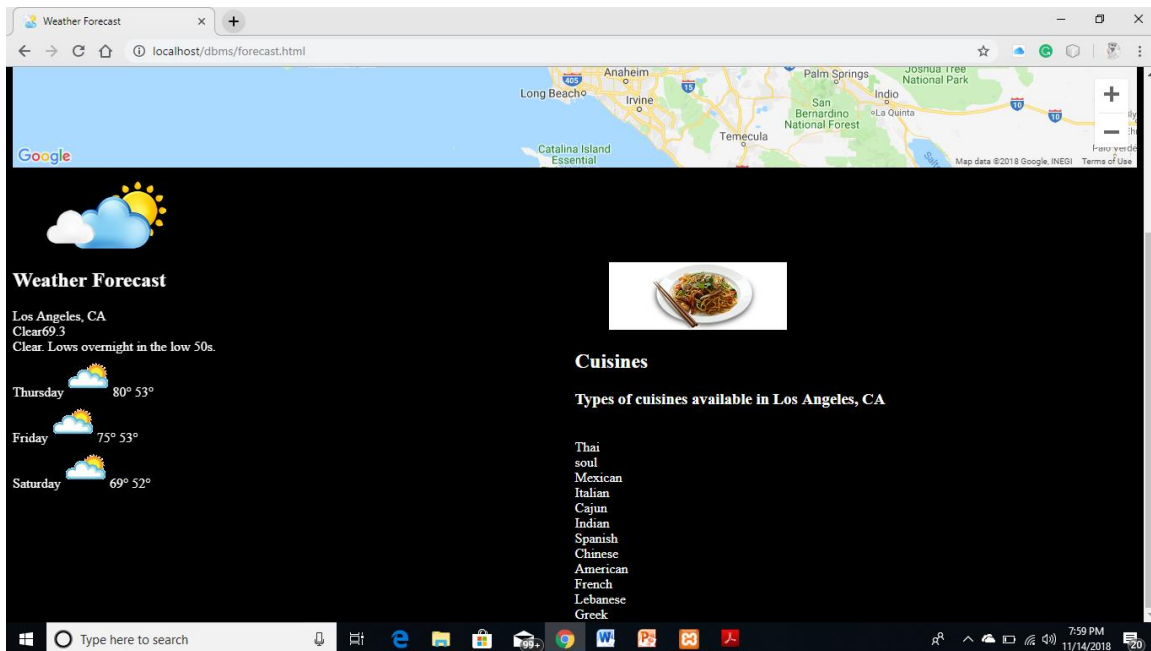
Weather Forecast ×
+
localhost/dbms/forecast.html

Anaheim
Palm Springs
Joshua Tree National Park
Long Beach
Irvine
Indio
San Bernardino National Forest
La Quinta
Temecula
Catalina Island Essential
Palo Verde
Google
Map data ©2018 Google, INEGI Terms of Use

Weather Forecast

Los Angeles, CA
Clear69.3
Clear. Lows overnight in the low 50s.

Thursday 80° 53°

Friday 75° 53°

Saturday 69° 52°

Cuisines

Types of cuisines available in Los Angeles, CA

Thai
soul
Mexican
Italian
Cajun
Indian
Spanish
Chinese
American
French
Lebanese
Greek

Type here to search
7:59 PM
11/14/2018
20